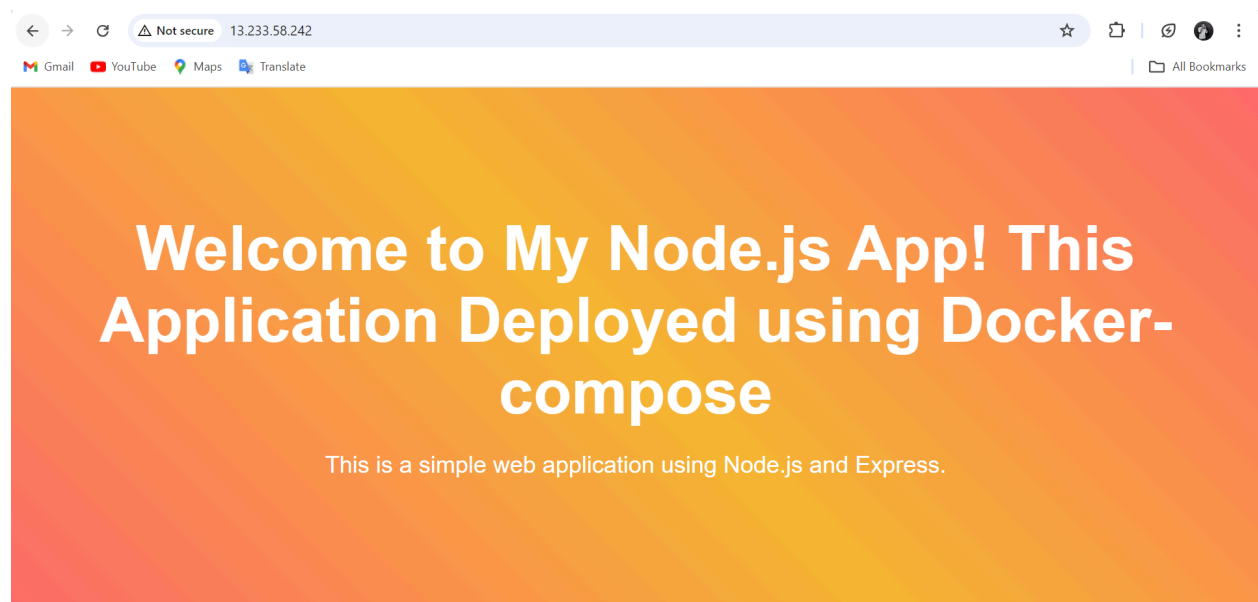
Not secure 13.233.58.242

Gmail YouTube Maps Translate All Bookmarks

Welcome to My Node.js App! This Application Deployed using Docker-compose

This is a simple web application using Node.js and Express.